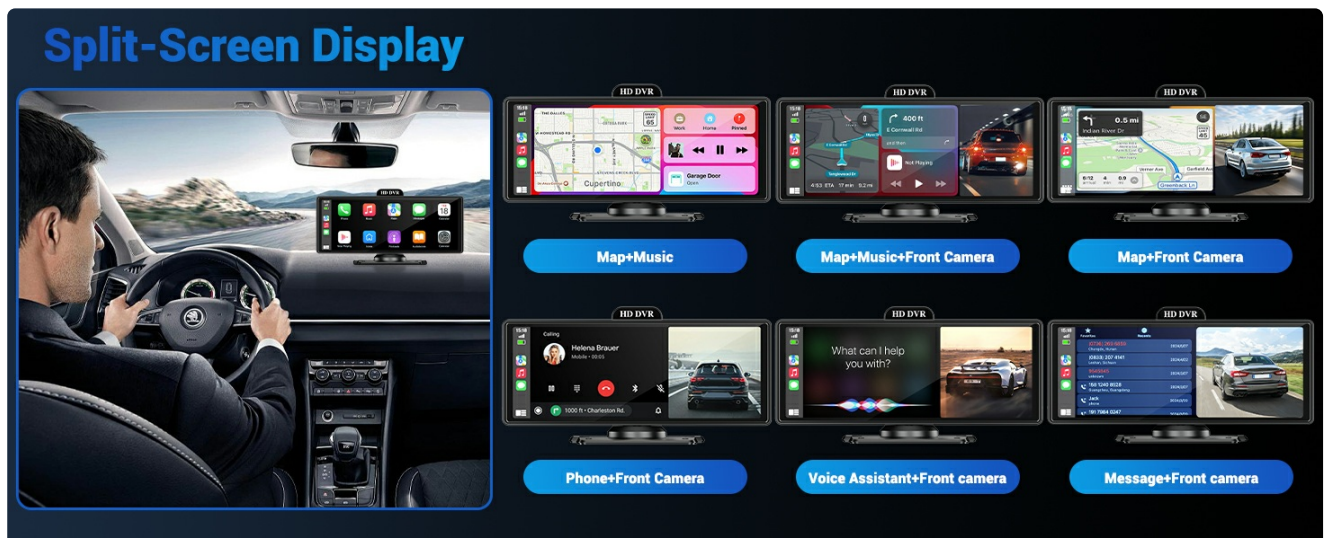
Split-Screen Display

HD DVR

HD DVR

Cupertino

Work Home Pinned

Garage Door Open

Map+Music

HD DVR

400 ft

E Cornwall Rd

Not Playing

Map+Music+Front Camera

HD DVR

0.5 mi

Indian River Dr

Map+Front Camera

HD DVR

Calling

Helena Brauer

Mobile • 00:05

1000 ft • Charleston Rd.

Phone+Front Camera

HD DVR

What can I help you with?

Voice Assistant+Front camera

HD DVR

Message+Front camera